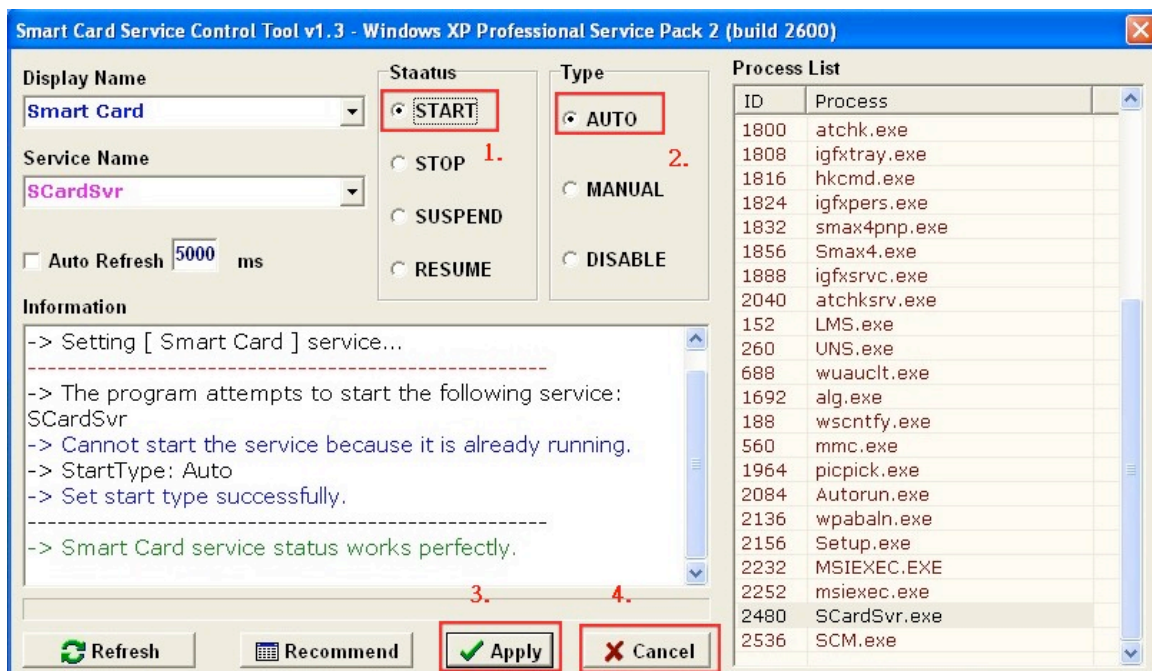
Smart Card Service Control Tool v1.3 - Windows XP Professional Service Pack 2 (build 2600)

Display Name
Smart Card

Service Name
SCardSvr

Auto Refresh 5000 ms

Staatus
START
1.
STOP
SUSPEND
RESUME

Type
AUTO
2.
MANUAL
DISABLE

Information
-> Setting [ Smart Card ] service...
-----------------------------------------------------
-> The program attempts to start the following service: SCardSvr
-> Cannot start the service because it is already running.
-> StartType: Auto
-> Set start type successfully.
-----------------------------------------------------
-> Smart Card service status works perfectly.

3.
4.

Refresh
Recommend
Apply
Cancel

Process List

| ID | Process |
|---|---|
| 1800 | atchk.exe |
| 1808 | igfxtray.exe |
| 1816 | hkcmd.exe |
| 1824 | igfxpers.exe |
| 1832 | smax4pnp.exe |
| 1856 | Smax4.exe |
| 1888 | igfxsrvc.exe |
| 2040 | atchksrv.exe |
| 152 | LMS.exe |
| 260 | UNS.exe |
| 688 | wuauclt.exe |
| 1692 | alg.exe |
| 188 | wscntfy.exe |
| 560 | mmc.exe |
| 1964 | picpick.exe |
| 2084 | Autorun.exe |
| 2136 | wpabaln.exe |
| 2156 | Setup.exe |
| 2232 | MSIEXEC.EXE |
| 2252 | msiexec.exe |
| 2480 | SCardSvr.exe |
| 2536 | SCM.exe |